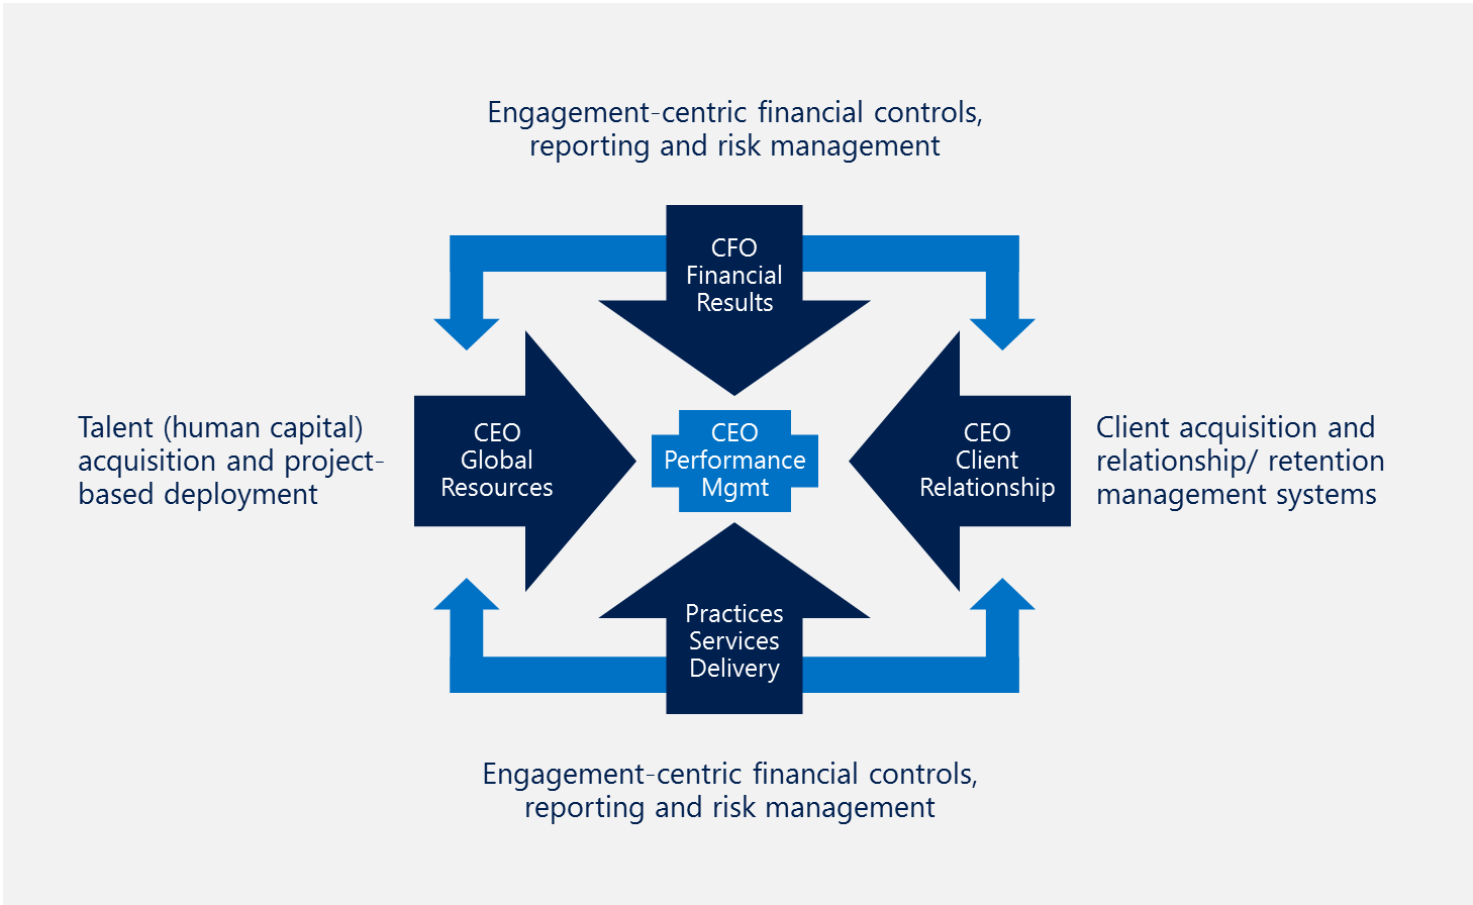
Engagement-centric financial controls, reporting and risk management

CFO
Financial
Results

Talent (human capital) acquisition and project-based deployment

CEO
Global
Resources

CEO
Performance
Mgmt

CEO
Client
Relationship

Client acquisition and relationship/ retention management systems

Practices
Services
Delivery

Engagement-centric financial controls, reporting and risk management